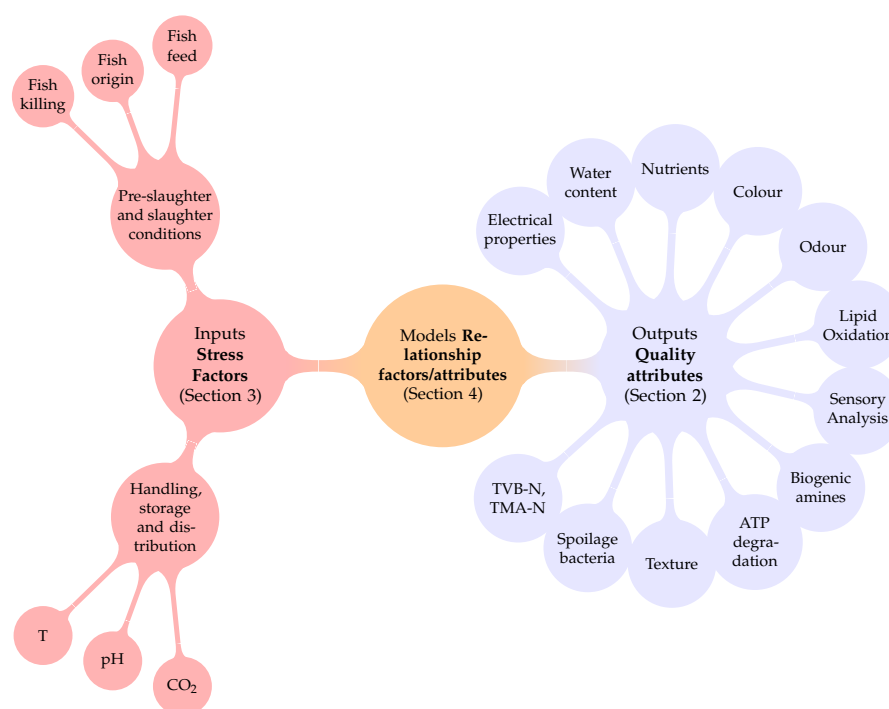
Fish killing

Fish origin

Fish feed

Pre-slaughter and slaughter conditions

Inputs **Stress Factors** (Section 3)

Handling, storage and distribution

T

pH

$CO_2$

Models **Relationship factors/attributes** (Section 4)

Outputs **Quality attributes** (Section 2)

Electrical properties

Water content

Nutrients

Colour

Odour

Lipid Oxidation

Sensory Analysis

Biogenic amines

ATP degradation

Texture

Spoilage bacteria

TVB-N, TMA-N